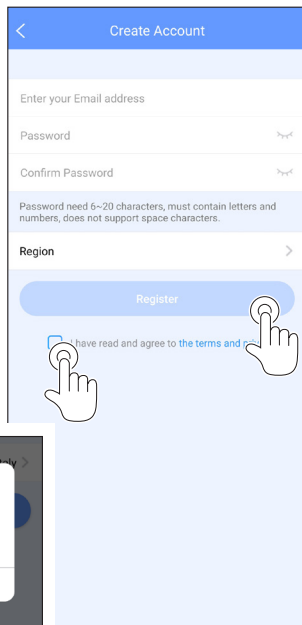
Create Account

Enter your Email address

Password

Confirm Password

Password need 6~20 characters, must contain letters and numbers, does not support space characters.

Region

Register

I have read and agree to the terms and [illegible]